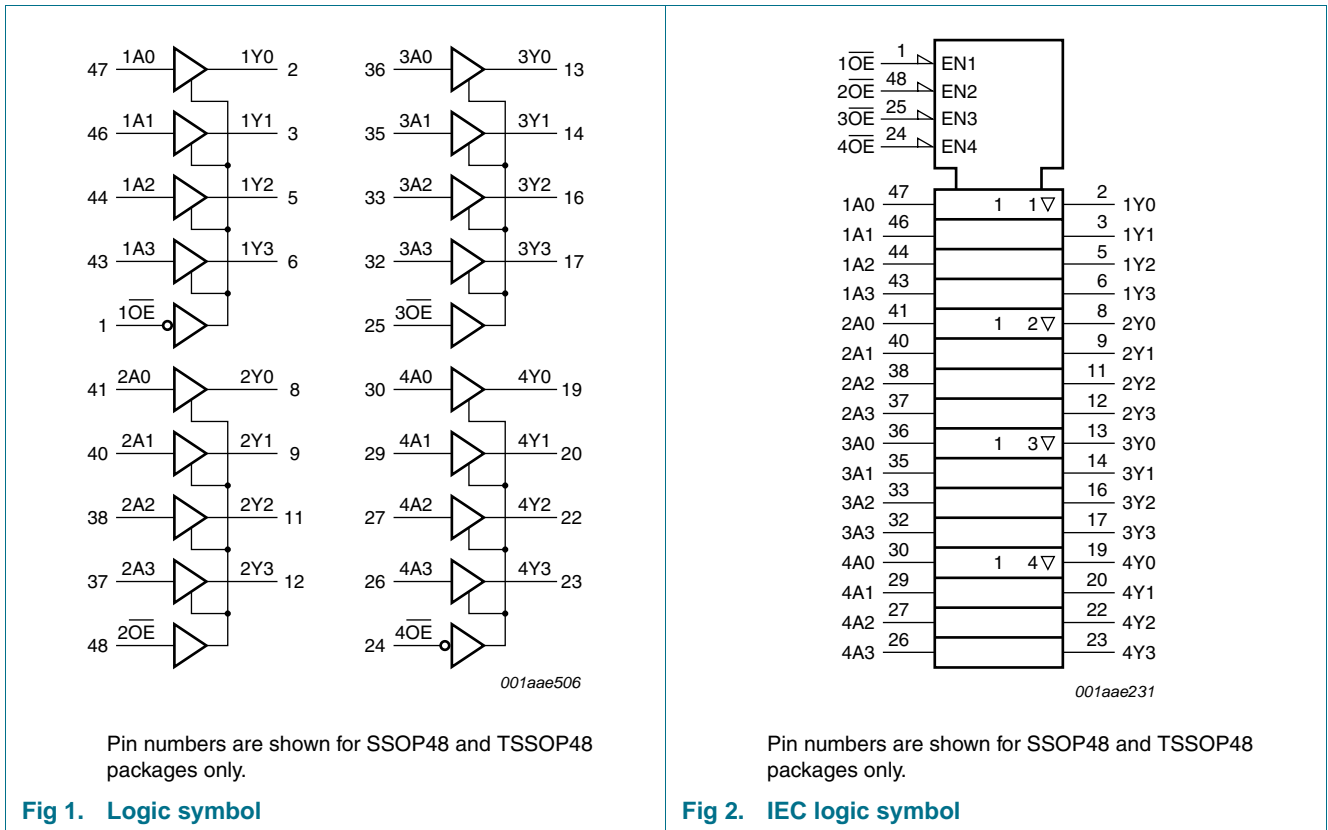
47 1A0 1Y0 2
46 1A1 1Y1 3
44 1A2 1Y2 5
43 1A3 1Y3 6
1 $1\overline{OE}$

41 2A0 2Y0 8
40 2A1 2Y1 9
38 2A2 2Y2 11
37 2A3 2Y3 12
48 $2\overline{OE}$

36 3A0 3Y0 13
35 3A1 3Y1 14
33 3A2 3Y2 16
32 3A3 3Y3 17
25 $3\overline{OE}$

30 4A0 4Y0 19
29 4A1 4Y1 20
27 4A2 4Y2 22
26 4A3 4Y3 23
24 $4\overline{OE}$

001aae506

Pin numbers are shown for SSOP48 and TSSOP48 packages only.

Fig 1. Logic symbol

$1\overline{OE}$ 1 EN1
$2\overline{OE}$ 48 EN2
$3\overline{OE}$ 25 EN3
$4\overline{OE}$ 24 EN4

1A0 47 1 1▽ 2 1Y0
1A1 46 3 1Y1
1A2 44 5 1Y2
1A3 43 6 1Y3
2A0 41 1 2▽ 8 2Y0
2A1 40 9 2Y1
2A2 38 11 2Y2
2A3 37 12 2Y3
3A0 36 1 3▽ 13 3Y0
3A1 35 14 3Y1
3A2 33 16 3Y2
3A3 32 17 3Y3
4A0 30 1 4▽ 19 4Y0
4A1 29 20 4Y1
4A2 27 22 4Y2
4A3 26 23 4Y3

001aae231

Pin numbers are shown for SSOP48 and TSSOP48 packages only.

Fig 2. IEC logic symbol